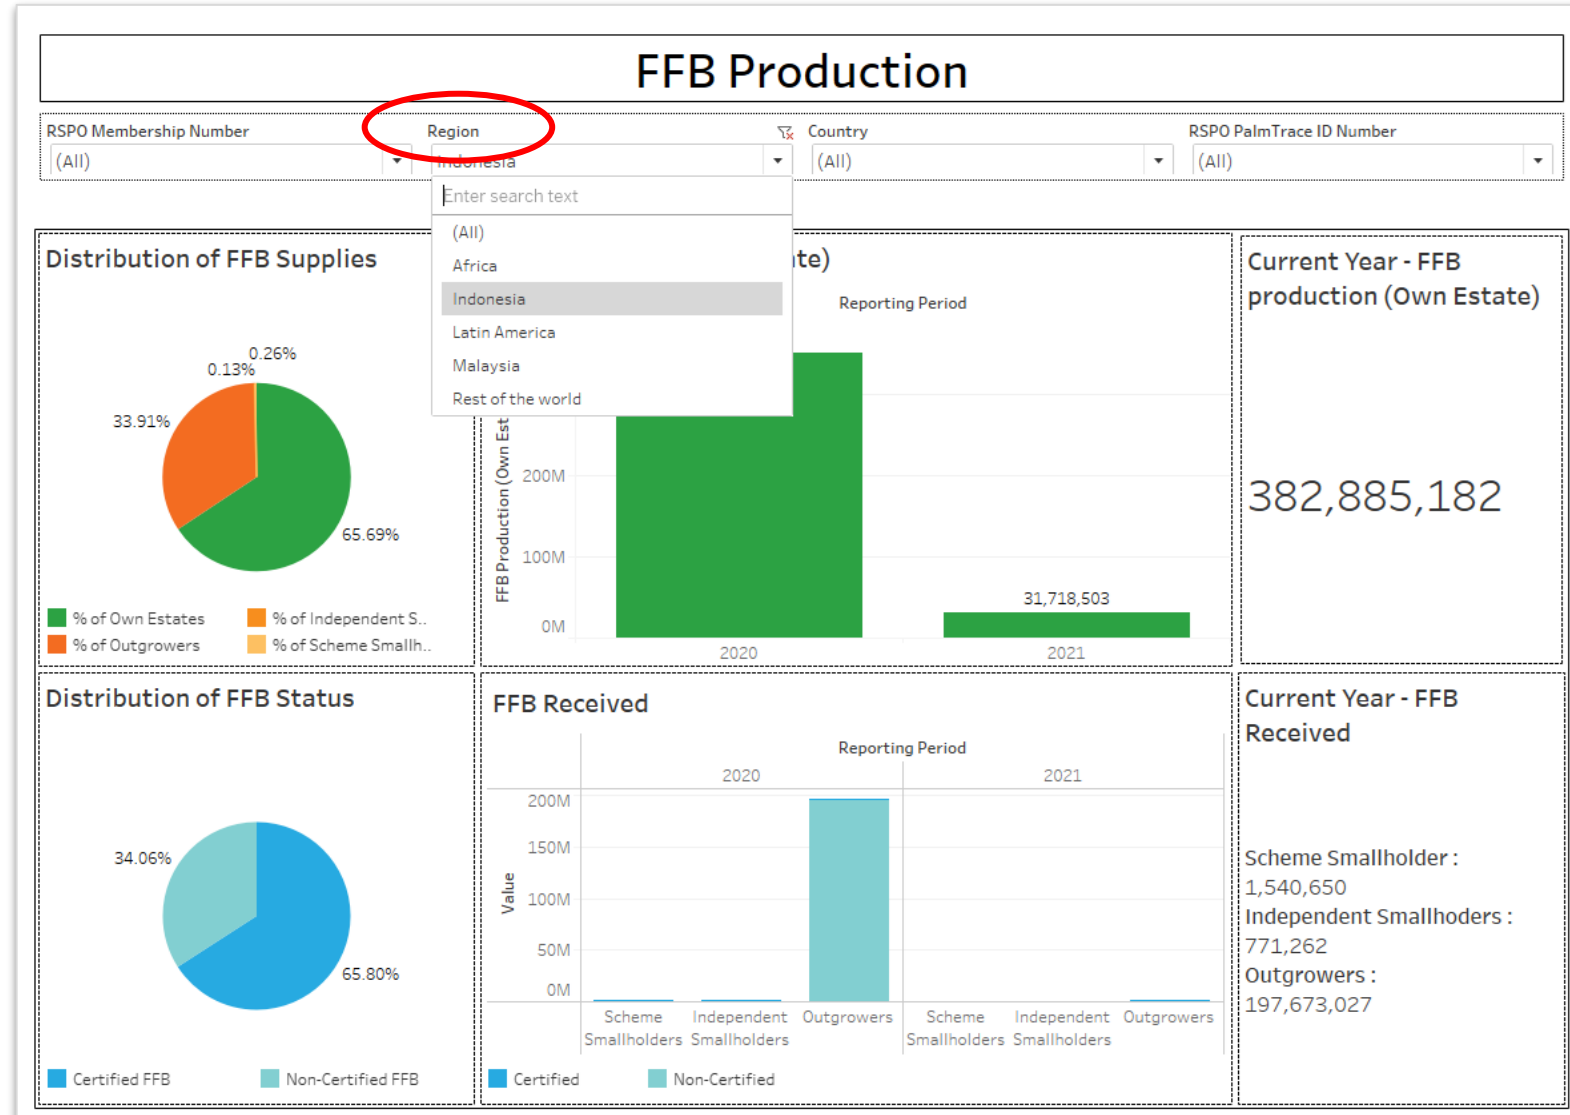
FFB Production

RSPO Membership Number
(All)

Region
Indonesia

Enter search text
(All)
Africa
Indonesia
Latin America
Malaysia
Rest of the world

Country
(All)

RSPO PalmTrace ID Number
(All)

Distribution of FFB Supplies

0.26%
0.13%
33.91%
65.69%

% of Own Estates
% of Independent S..
% of Outgrowers
% of Scheme Smallh..

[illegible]te)

Reporting Period

FFB Production (Own Est

200M
100M
0M
31,718,503
2020
2021

Current Year - FFB production (Own Estate)

382,885,182

Distribution of FFB Status

34.06%
65.80%

Certified FFB
Non-Certified FFB

FFB Received

Reporting Period
2020
2021
Value
200M
150M
100M
50M
0M
Scheme Smallholders
Independent Smallholders
Outgrowers
Scheme Smallholders
Independent Smallholders
Outgrowers

Certified
Non-Certified

Current Year - FFB Received

Scheme Smallholder :
1,540,650
Independent Smallhoders :
771,262
Outgrowers :
197,673,027